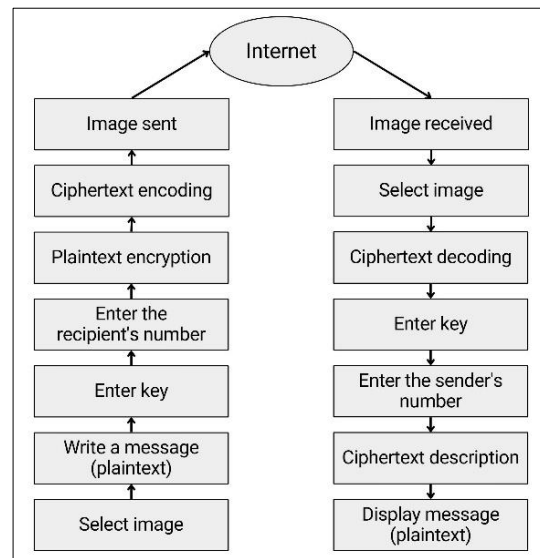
Internet

Image sent

Ciphertext encoding

Plaintext encryption

Enter the recipient's number

Enter key

Write a message (plaintext)

Select image

Image received

Select image

Ciphertext decoding

Enter key

Enter the sender's number

Ciphertext description

Display message (plaintext)